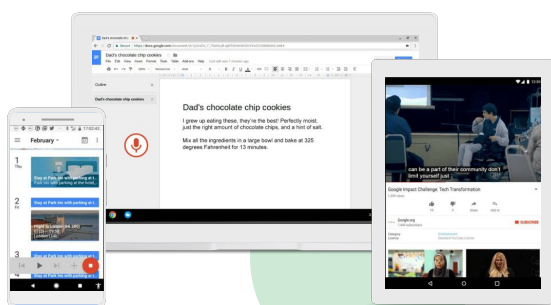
Dad's chocolate chip cookies

Outline

Dad's chocolate chip cookies

Dad's chocolate chip cookies

I grew up eating these, they're the best! Perfectly moist, just the right amount of chocolate chips, and a hint of salt.

Mix all the ingredients in a large bowl and bake at 325 degrees Fahrenheit for 13 minutes.

February

1
Thu

2
Fri

3

can be a part of their community don't limit yourself just

Google Impact Challenge: Tech Transformation

Google.org

SUBSCRIBE